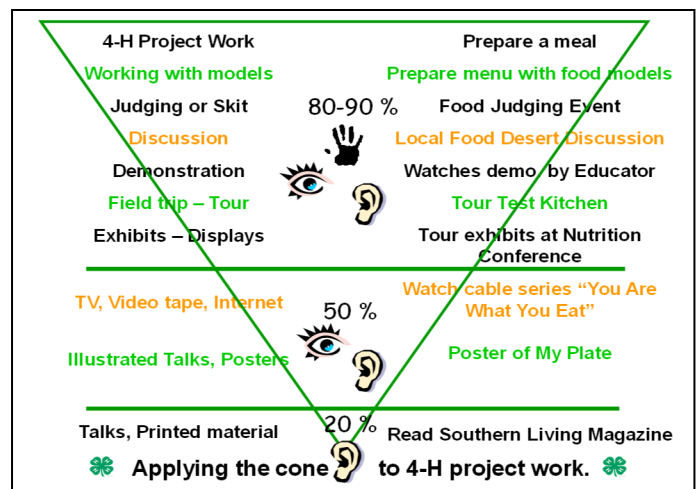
4-H Project Work

Prepare a meal

Working with models

Prepare menu with food models

Judging or Skit

80-90 %

Food Judging Event

Discussion

Local Food Desert Discussion

Demonstration

Watches demo by Educator

Field trip – Tour

Tour Test Kitchen

Exhibits – Displays

Tour exhibits at Nutrition Conference

TV, Video tape, Internet

50 %

Watch cable series "You Are What You Eat"

Illustrated Talks, Posters

Poster of My Plate

Talks, Printed material

20 %

Read Southern Living Magazine

Applying the cone to 4-H project work.